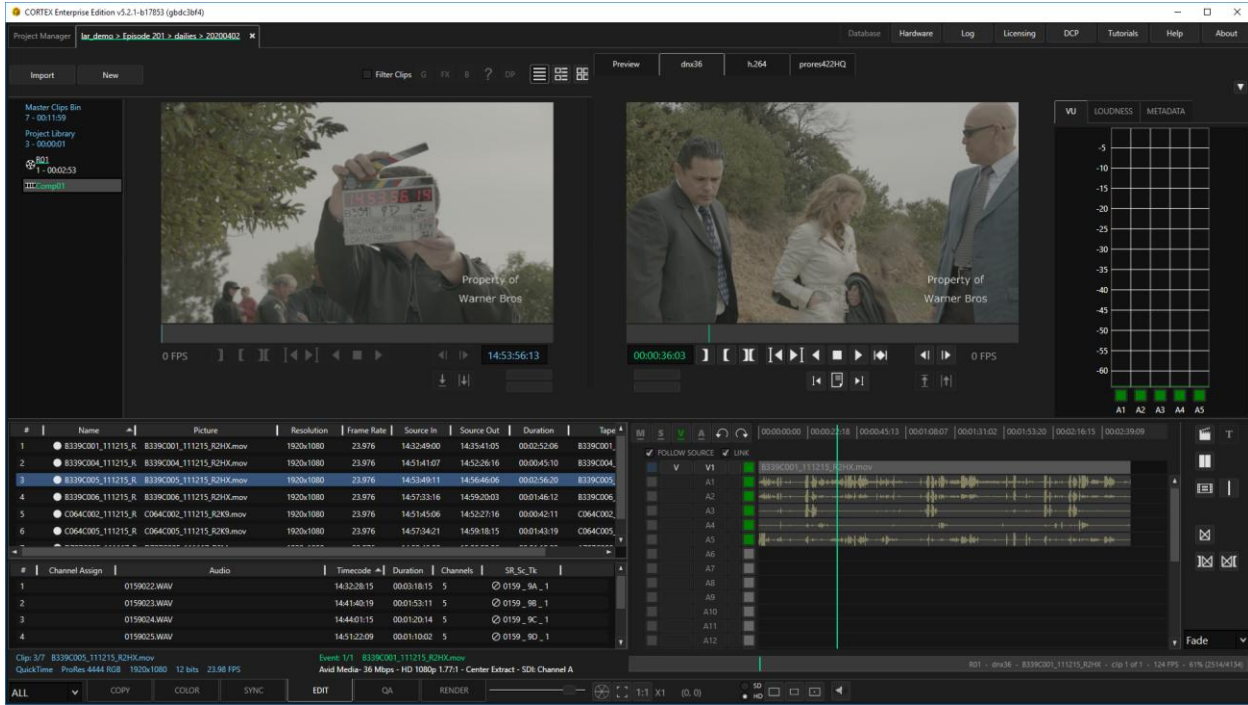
CORTEX Enterprise Edition v5.2.1-b17853 (gbdc3bf4)

Project Manager | lar_demo > Episode 201 > dailies > 20200402

Database | Hardware | Log | Licensing | DCP | Tutorials | Help | About

Import | New

Filter Clips G FX 8 ? DP

Preview | dnx36 | h.264 | prores422HQ

Master Clips Bin
7 - 00:11:59
Project Library
3 - 00:00:01
R01
1 - 00:02:53
Comp01

Property of
Warner Bros

Property of
Warner Bros

0 FPS

14:53:56:13

00:00:36:03

0 FPS

VU | LOUDNESS | METADATA

-5
-10
-15
-20
-25
-30
-35
-40
-45
-50
-55
-60

A1 A2 A3 A4 A5

| # | Name | Picture | Resolution | Frame Rate | Source In | Source Out | Duration | Tape |
|---|---|---|---|---|---|---|---|---|
| 1 | B339C001_111215_R | B339C001_111215_R2HX.mov | 1920x1080 | 23.976 | 14:32:49:00 | 14:35:41:05 | 00:02:52:06 | B339C001_ |
| 2 | B339C004_111215_R | B339C004_111215_R2HX.mov | 1920x1080 | 23.976 | 14:51:41:07 | 14:52:26:16 | 00:00:45:10 | B339C004_ |
| 3 | B339C005_111215_R | B339C005_111215_R2HX.mov | 1920x1080 | 23.976 | 14:53:49:11 | 14:56:46:06 | 00:02:56:20 | B339C005_ |
| 4 | B339C006_111215_R | B339C006_111215_R2HX.mov | 1920x1080 | 23.976 | 14:57:33:16 | 14:59:20:03 | 00:01:46:12 | B339C006_ |
| 5 | C064C002_111215_R | C064C002_111215_R2K9.mov | 1920x1080 | 23.976 | 14:51:45:06 | 14:52:27:16 | 00:00:42:11 | C064C002_ |
| 6 | C064C005_111215_R | C064C005_111215_R2K9.mov | 1920x1080 | 23.976 | 14:57:34:21 | 14:59:18:15 | 00:01:43:19 | C064C005_ |

| # | Channel Assign | Audio | Timecode | Duration | Channels | SR_Sc_Tk |
|---|---|---|---|---|---|---|
| 1 | | 0159022.WAV | 14:32:28:15 | 00:03:18:15 | 5 | 0159_9A_1 |
| 2 | | 0159023.WAV | 14:41:40:19 | 00:01:53:11 | 5 | 0159_9B_1 |
| 3 | | 0159024.WAV | 14:44:01:15 | 00:01:20:14 | 5 | 0159_9C_1 |
| 4 | | 0159025.WAV | 14:51:22:09 | 00:01:10:02 | 5 | 0159_9D_1 |

M S V A

00:00:00:00 | 00:00:22:18 | 00:00:45:13 | 00:01:08:07 | 00:01:31:02 | 00:01:53:20 | 00:02:16:15 | 00:02:39:09

FOLLOW SOURCE LINK

V V1 A1 A2 A3 A4 A5 A6 A7 A8 A9 A10 A11 A12

B339C001_111215_R2HX.mov

Fade

Clip: 3/7 B339C005_111215_R2HX.mov
QuickTime ProRes 4444 RGB 1920x1080 12 bits 23.98 FPS

Event: 1/1 B339C001_111215_R2HX.mov
Avid Media- 36 Mbps - HD 1080p 1.77:1 - Center Extract - SDI: Channel A

R01 - dnx36 - B339C001_111215_R2HX - clip 1 of 1 - 124 FPS - 61% (2514/4134)

ALL | COPY | COLOR | SYNC | EDIT | QA | RENDER

1:1 X1 (0, 0)

SD HD